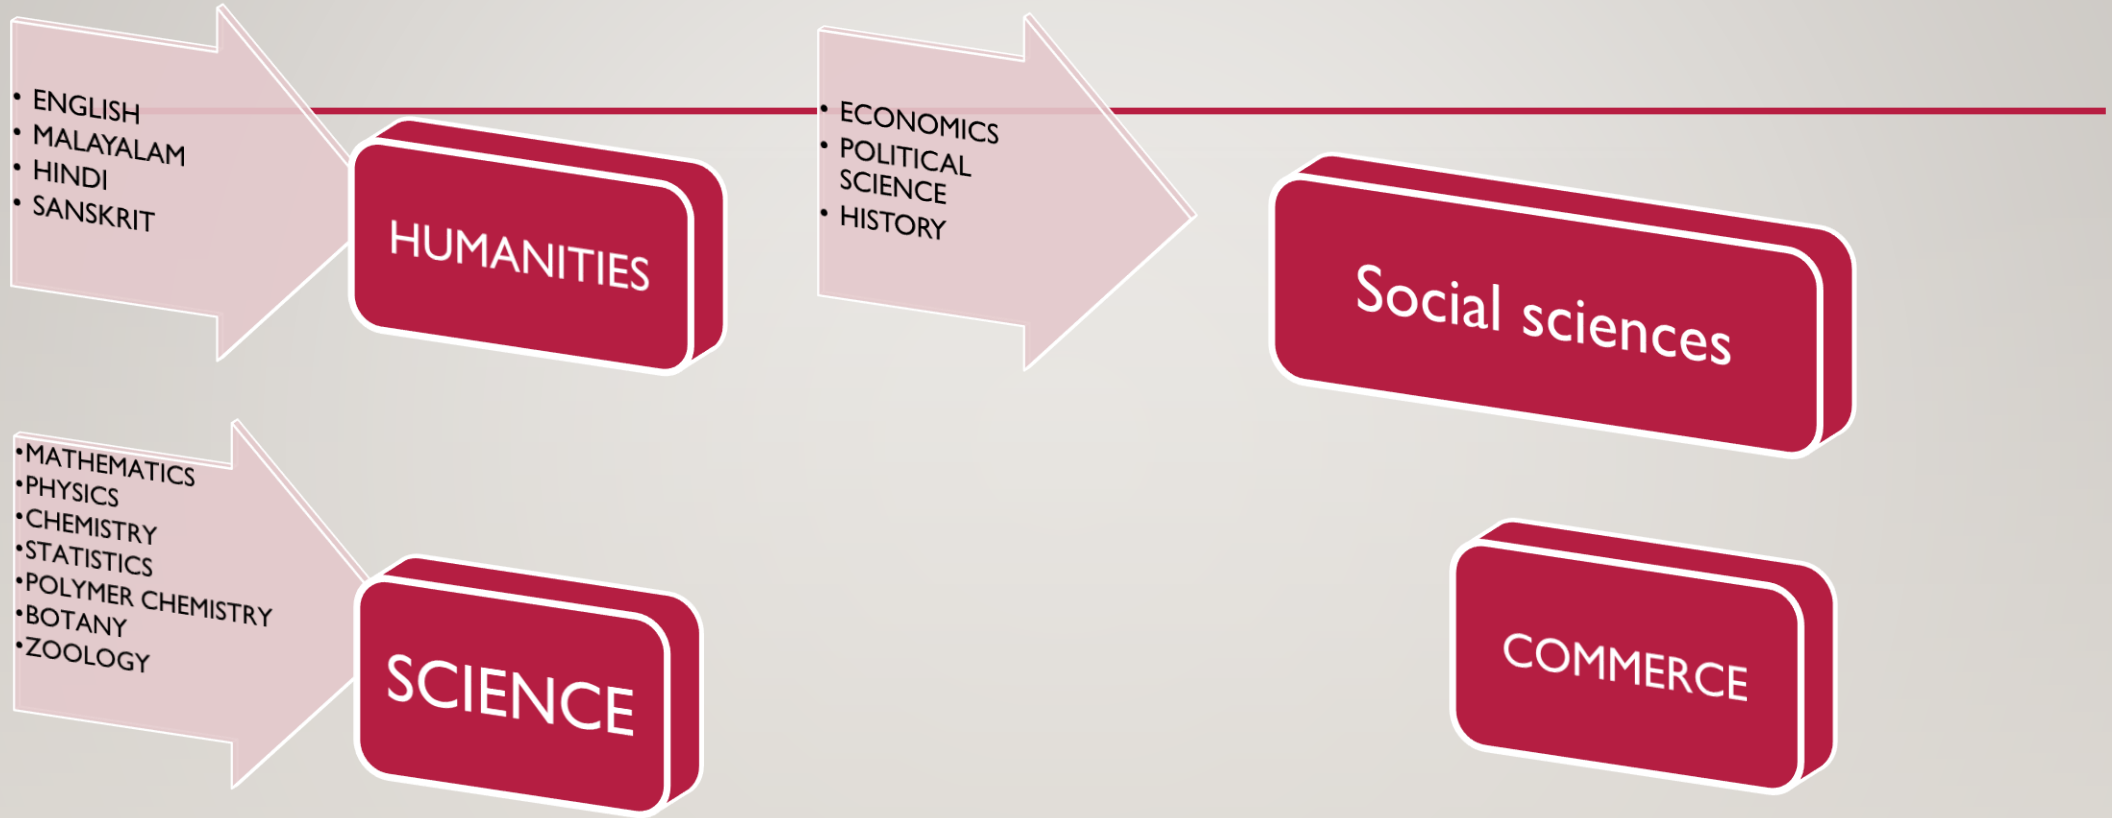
- ENGLISH
- MALAYALAM
- HINDI
- SANSKRIT

HUMANITIES

- ECONOMICS
- POLITICAL SCIENCE
- HISTORY

Social sciences

- MATHEMATICS
- PHYSICS
- CHEMISTRY
- STATISTICS
- POLYMER CHEMISTRY
- BOTANY
- ZOOLOGY

SCIENCE

COMMERCE